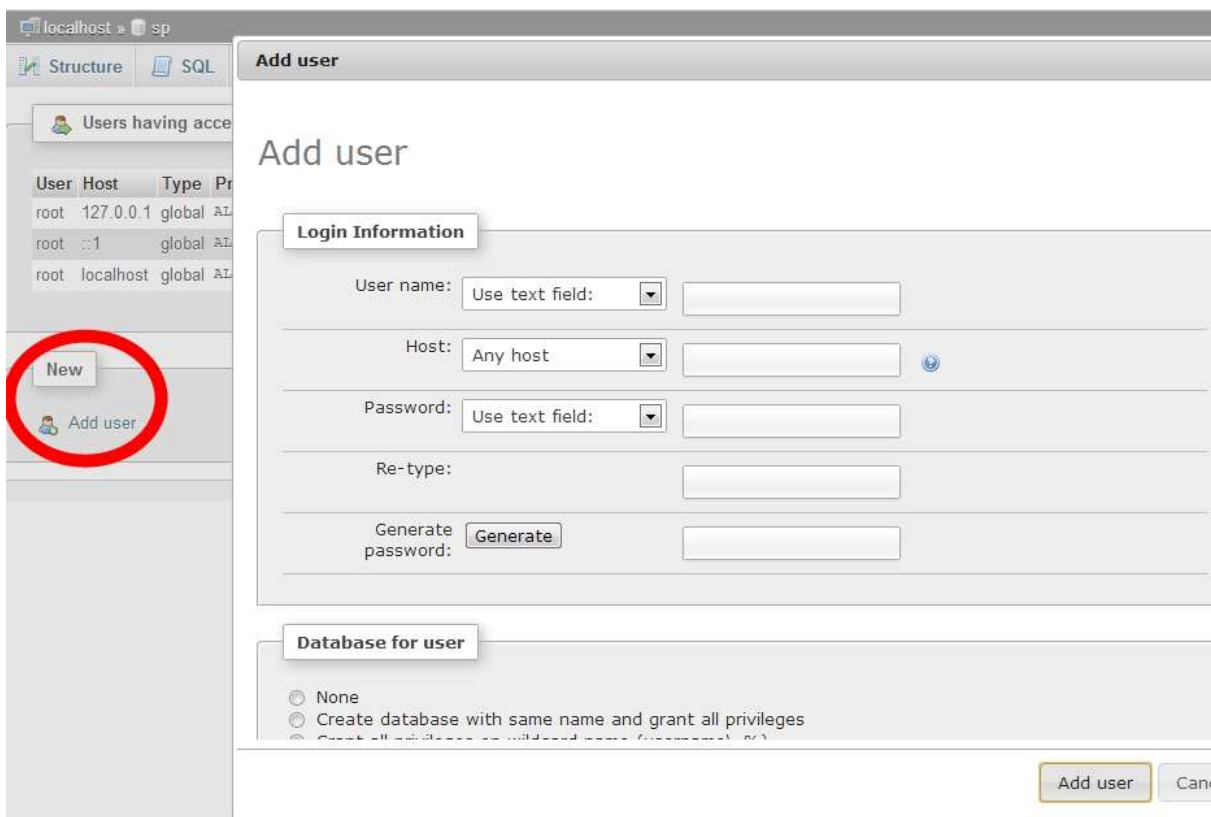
localhost » sp

Structure SQL

Users having acce

| User | Host | Type | Pr |
|---|---|---|---|
| root | 127.0.0.1 | global | AL |
| root | ::1 | global | AL |
| root | localhost | global | AL |

New

Add user

Add user

Add user

Login Information

User name: Use text field:

Host: Any host

Password: Use text field:

Re-type:

Generate password: Generate

Database for user

None
Create database with same name and grant all privileges
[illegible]

Add user Canc